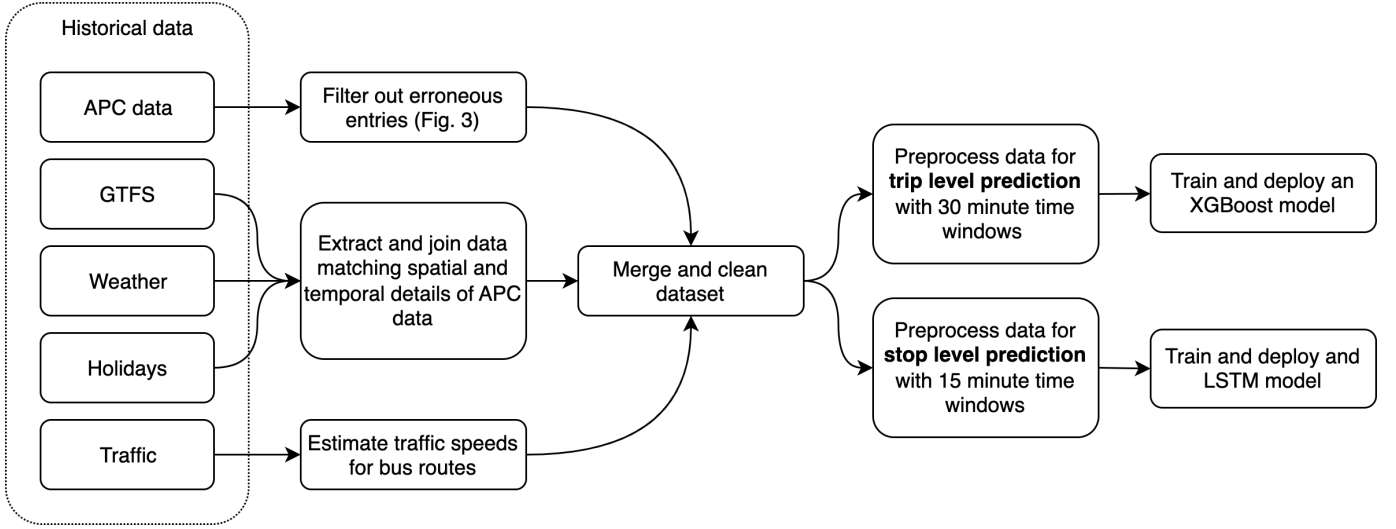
Historical data

APC data

GTFS

Weather

Holidays

Traffic

Filter out erroneous entries (Fig. 3)

Extract and join data matching spatial and temporal details of APC data

Estimate traffic speeds for bus routes

Merge and clean dataset

Preprocess data for **trip level prediction** with 30 minute time windows

Preprocess data for **stop level prediction** with 15 minute time windows

Train and deploy an XGBoost model

Train and deploy and LSTM model